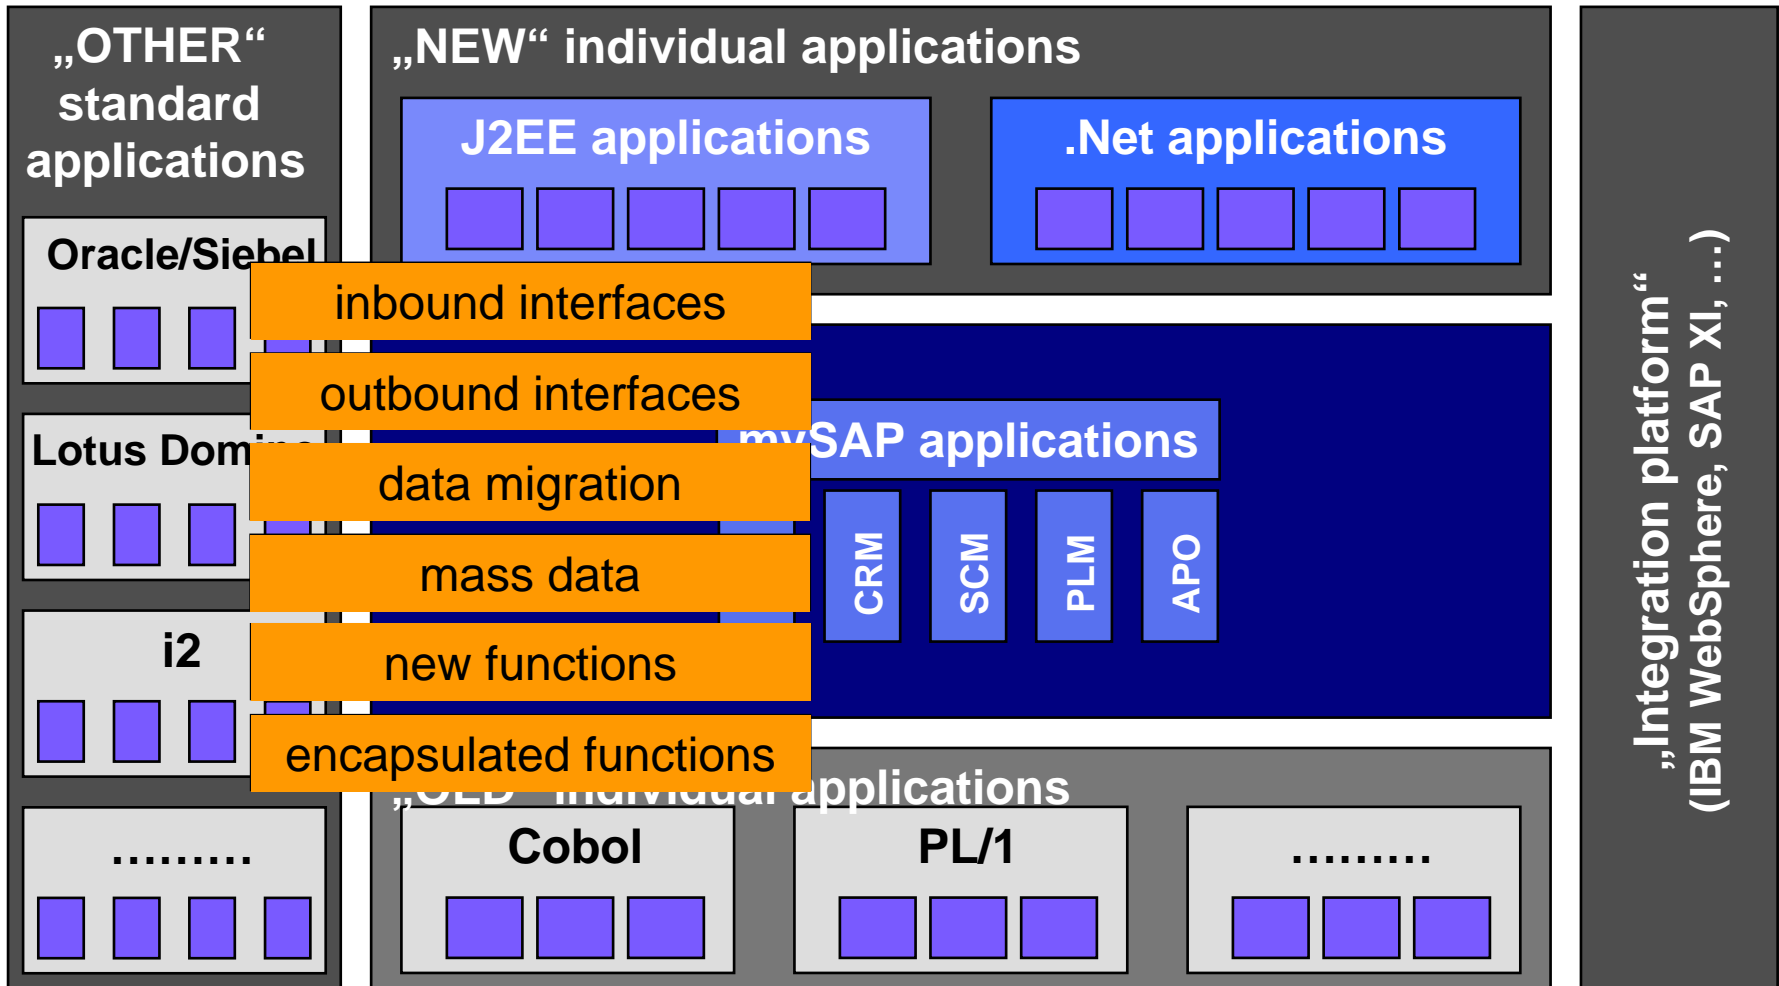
„OTHER“ standard applications

Oracle/Siebel

Lotus Domi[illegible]

i2

.........

„NEW“ individual applications

J2EE applications

.Net applications

inbound interfaces

outbound interfaces

data migration

mass data

new functions

encapsulated functions

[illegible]SAP applications

CRM

SCM

PLM

APO

„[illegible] individual applications

Cobol

PL/1

.........

„Integration platform“ (IBM WebSphere, SAP XI, ...)